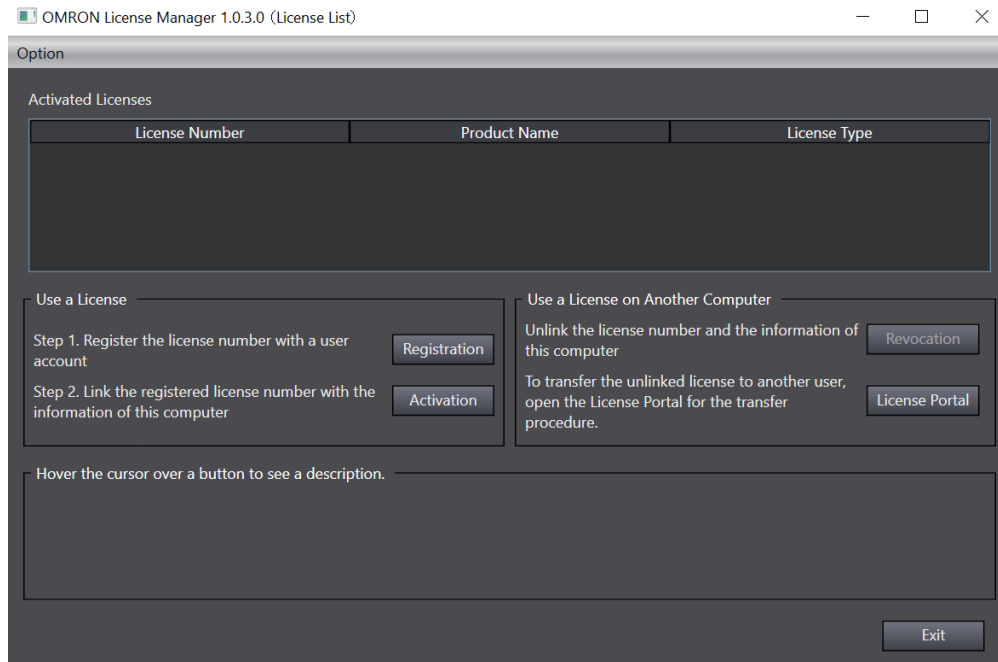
OMRON License Manager 1.0.3.0 (License List)

Option

Activated Licenses

| License Number | Product Name | License Type |
|---|---|---|

Use a License

Step 1. Register the license number with a user account

Registration

Step 2. Link the registered license number with the information of this computer

Activation

Use a License on Another Computer

Unlink the license number and the information of this computer

Revocation

To transfer the unlinked license to another user, open the License Portal for the transfer procedure.

License Portal

Hover the cursor over a button to see a description.

Exit